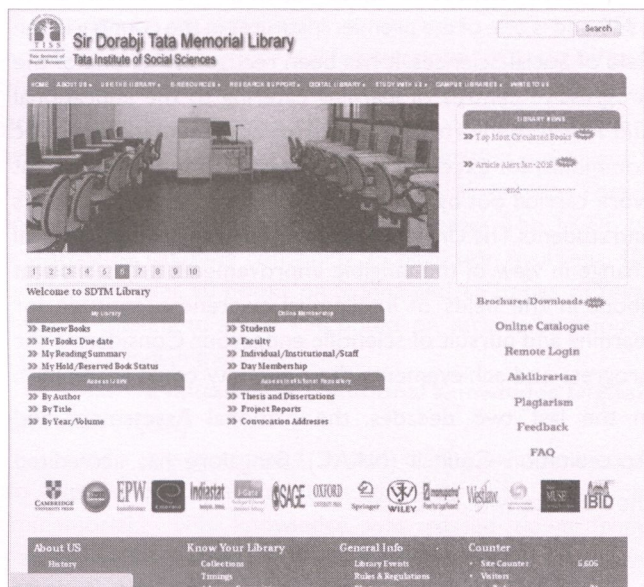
TISS Tata Institute of Social Sciences

Sir Dorabji Tata Memorial Library
Tata Institute of Social Sciences

Search

HOME ABOUT US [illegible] LIBRARY E-RESOURCES RESEARCH SUPPORT DIGITAL LIBRARY STUDY WITH US CAMPUS LIBRARIES WRITE TO US

LIBRARY NEWS
>> Top Most Circulated Books NEW
>> Article Alert Jan-2018 NEW
---end---

1 2 3 4 5 6 7 8 9 10

Welcome to SDTM Library

My Library
>> Renew Books
>> My Books Due date
>> My Reading Summary
>> My Hold/Reserved Book Status

Online Membership
>> Students
>> Faculty
>> Individual/Institutional/Staff
>> Day Membership

Access UGIN
>> By Author
>> By Title
>> By Year/Volume

Access Institutional Repository
>> Thesis and Dissertations
>> Project Reports
>> Convocation Addresses

Brochures/Downloads NEW
Online Catalogue
Remote Login
AskLibrarian
Plagiarism
Feedback
FAQ

CAMBRIDGE UNIVERSITY PRESS EPW Indiastat SAGE OXFORD Springer WILEY Westlaw MUSE IBID

About US
History

Know Your Library
Collections
Timings

General Info
Library Events
Rules & Regulations

Counter
Site Counter 5,606
Visitors